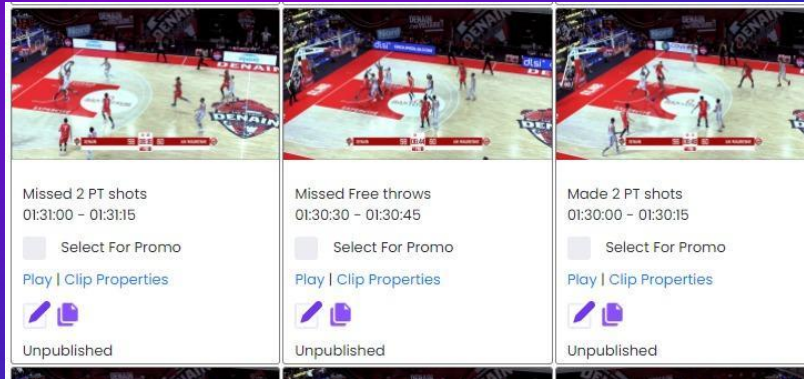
DENAIN

Missed 2 PT shots
01:31:00 - 01:31:15

Select For Promo

Play | Clip Properties

Unpublished

Missed Free throws
01:30:30 - 01:30:45

Select For Promo

Play | Clip Properties

Unpublished

Made 2 PT shots
01:30:00 - 01:30:15

Select For Promo

Play | Clip Properties

Unpublished